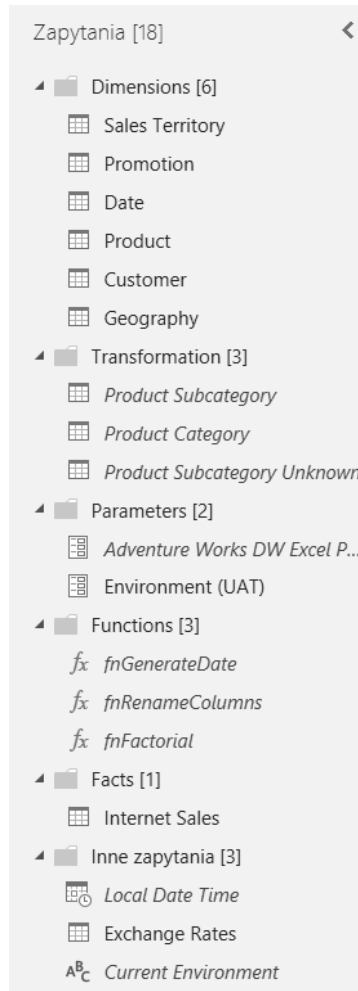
Zapytania [18]

Dimensions [6]

Sales Territory

Promotion

Date

Product

Customer

Geography

Transformation [3]

Product Subcategory

Product Category

Product Subcategory Unknown

Parameters [2]

Adventure Works DW Excel P...

Environment (UAT)

Functions [3]

fnGenerateDate

fnRenameColumns

fnFactorial

Facts [1]

Internet Sales

Inne zapytania [3]

Local Date Time

Exchange Rates

Current Environment